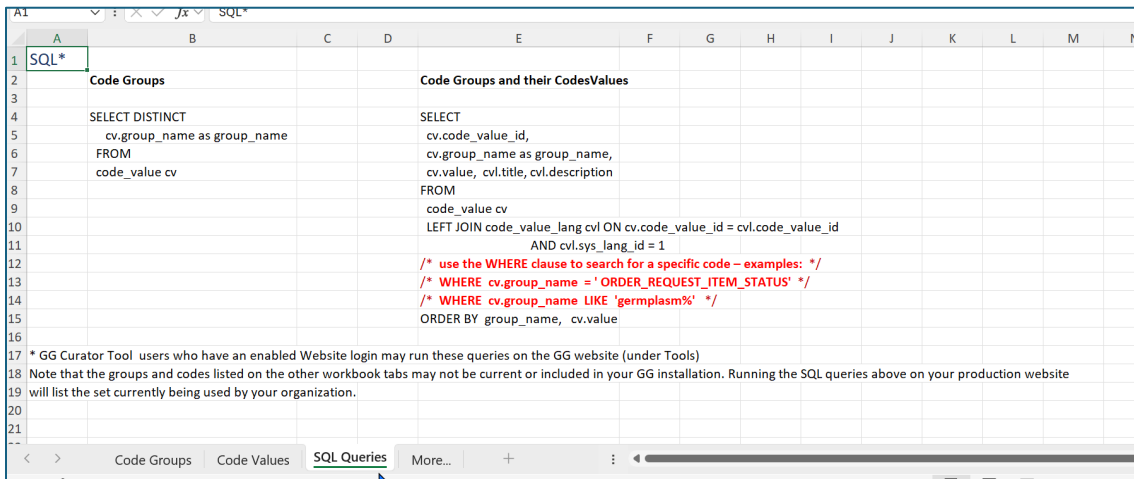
A1 $fx$ SQL*

| | A | B | C | D | E | F | G | H | I | J | K | L | M |
|---|---|---|---|---|---|---|---|---|---|---|---|---|---|
| 1 | SQL* | | | | | | | | | | | | |
| 2 | | Code Groups | | | Code Groups and their CodesValues | | | | | | | | |
| 3 | | | | | | | | | | | | | |
| 4 | | SELECT DISTINCT | | | SELECT | | | | | | | | |
| 5 | | cv.group_name as group_name | | | cv.code_value_id, | | | | | | | | |
| 6 | | FROM | | | cv.group_name as group_name, | | | | | | | | |
| 7 | | code_value cv | | | cv.value, cvl.title, cvl.description | | | | | | | | |
| 8 | | | | | FROM | | | | | | | | |
| 9 | | | | | code_value cv | | | | | | | | |
| 10 | | | | | LEFT JOIN code_value_lang cvl ON cv.code_value_id = cvl.code_value_id | | | | | | | | |
| 11 | | | | | AND cvl.sys_lang_id = 1 | | | | | | | | |
| 12 | | | | | /* use the WHERE clause to search for a specific code – examples: */ | | | | | | | | |
| 13 | | | | | /* WHERE cv.group_name = ' ORDER_REQUEST_ITEM_STATUS' */ | | | | | | | | |
| 14 | | | | | /* WHERE cv.group_name LIKE 'germplasm%' */ | | | | | | | | |
| 15 | | | | | ORDER BY group_name, cv.value | | | | | | | | |
| 16 | | | | | | | | | | | | | |
| 17 | * GG Curator Tool users who have an enabled Website login may run these queries on the GG website (under Tools) | | | | | | | | | | | | |
| 18 | Note that the groups and codes listed on the other workbook tabs may not be current or included in your GG installation. Running the SQL queries above on your production website | | | | | | | | | | | | |
| 19 | will list the set currently being used by your organization. | | | | | | | | | | | | |
| 20 | | | | | | | | | | | | | |
| 21 | | | | | | | | | | | | | |

Code Groups | Code Values | SQL Queries | More... | +